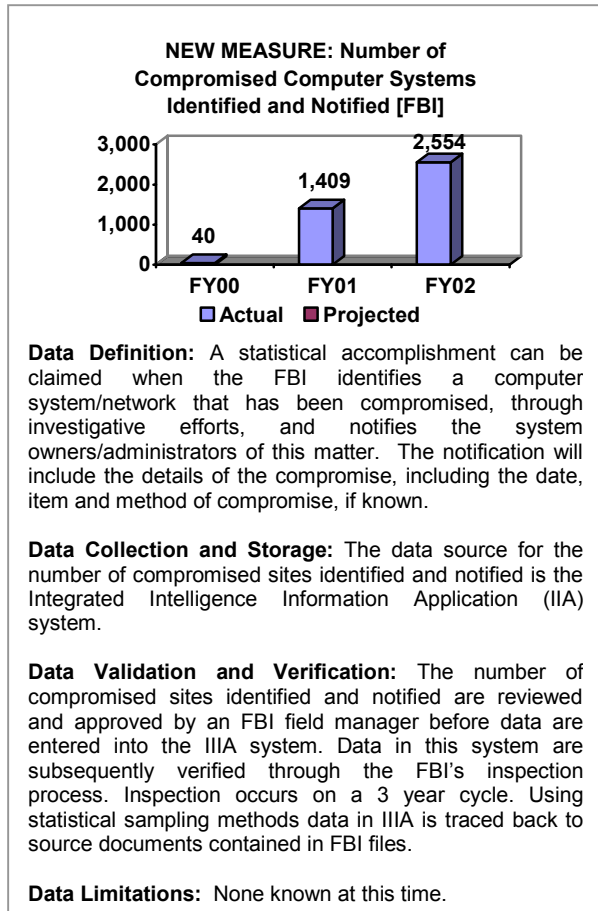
NEW MEASURE: Number of Compromised Computer Systems Identified and Notified [FBI]

3,000
2,000
1,000
0

40
1,409
2,554

FY00
FY01
FY02

Actual Projected

**Data Definition:** A statistical accomplishment can be claimed when the FBI identifies a computer system/network that has been compromised, through investigative efforts, and notifies the system owners/administrators of this matter. The notification will include the details of the compromise, including the date, item and method of compromise, if known.

**Data Collection and Storage:** The data source for the number of compromised sites identified and notified is the Integrated Intelligence Information Application (IIA) system.

**Data Validation and Verification:** The number of compromised sites identified and notified are reviewed and approved by an FBI field manager before data are entered into the IIIA system. Data in this system are subsequently verified through the FBI's inspection process. Inspection occurs on a 3 year cycle. Using statistical sampling methods data in IIIA is traced back to source documents contained in FBI files.

**Data Limitations:** None known at this time.